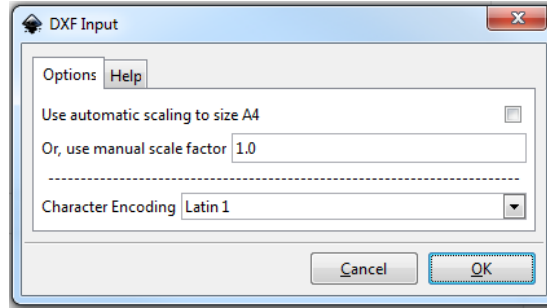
DXF Input

Options Help

Use automatic scaling to size A4

Or, use manual scale factor 1.0

--------------------------------------------------------------------------------

Character Encoding Latin 1

Cancel OK